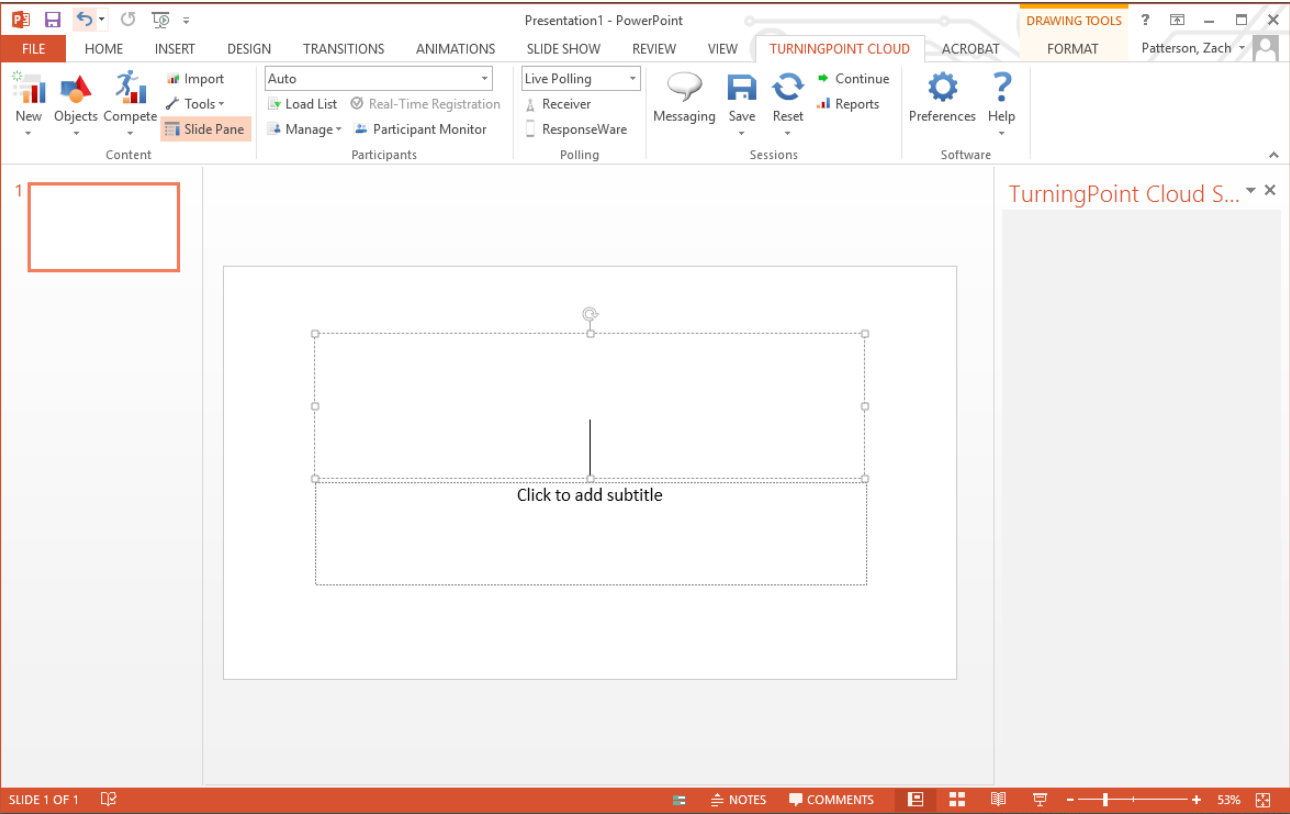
Presentation1 - PowerPoint

DRAWING TOOLS

? – ✕

FILE HOME INSERT DESIGN TRANSITIONS ANIMATIONS SLIDE SHOW REVIEW VIEW TURNINGPOINT CLOUD ACROBAT FORMAT

Patterson, Zach

New Objects Compete Import Tools Slide Pane

Content

Auto

Load List Real-Time Registration

Manage Participant Monitor

Participants

Live Polling

Receiver

ResponseWare

Polling

Messaging Save Reset Continue Reports

Sessions

Preferences Help

Software

1

Click to add subtitle

TurningPoint Cloud S...

SLIDE 1 OF 1

NOTES COMMENTS

53%